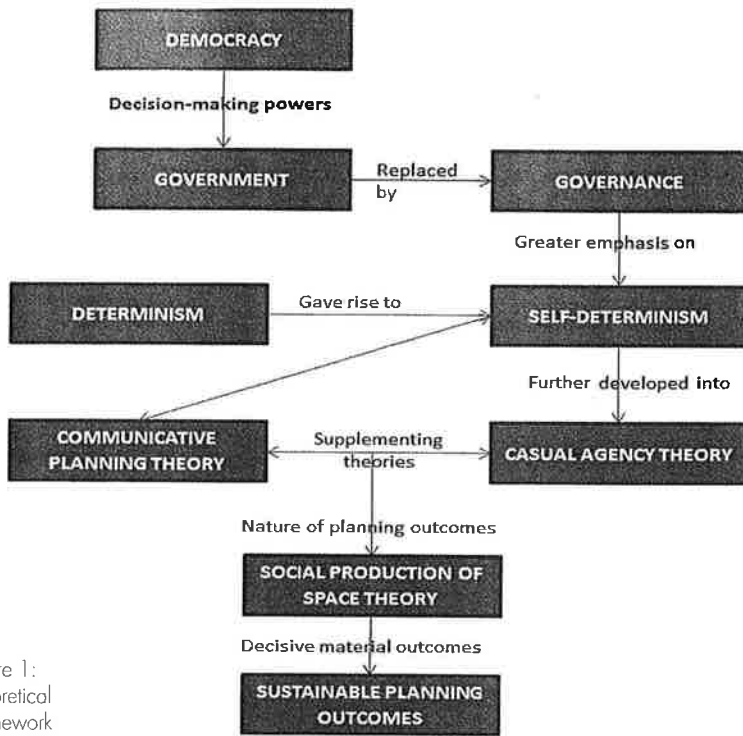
DEMOCRACY

Decision-making powers

GOVERNMENT

Replaced by

GOVERNANCE

Greater emphasis on

DETERMINISM

Gave rise to

SELF-DETERMINISM

Further developed into

COMMUNICATIVE PLANNING THEORY

Supplementing theories

CASUAL AGENCY THEORY

Nature of planning outcomes

SOCIAL PRODUCTION OF SPACE THEORY

Decisive material outcomes

SUSTAINABLE PLANNING OUTCOMES

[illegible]re 1: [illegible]oretical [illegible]ework